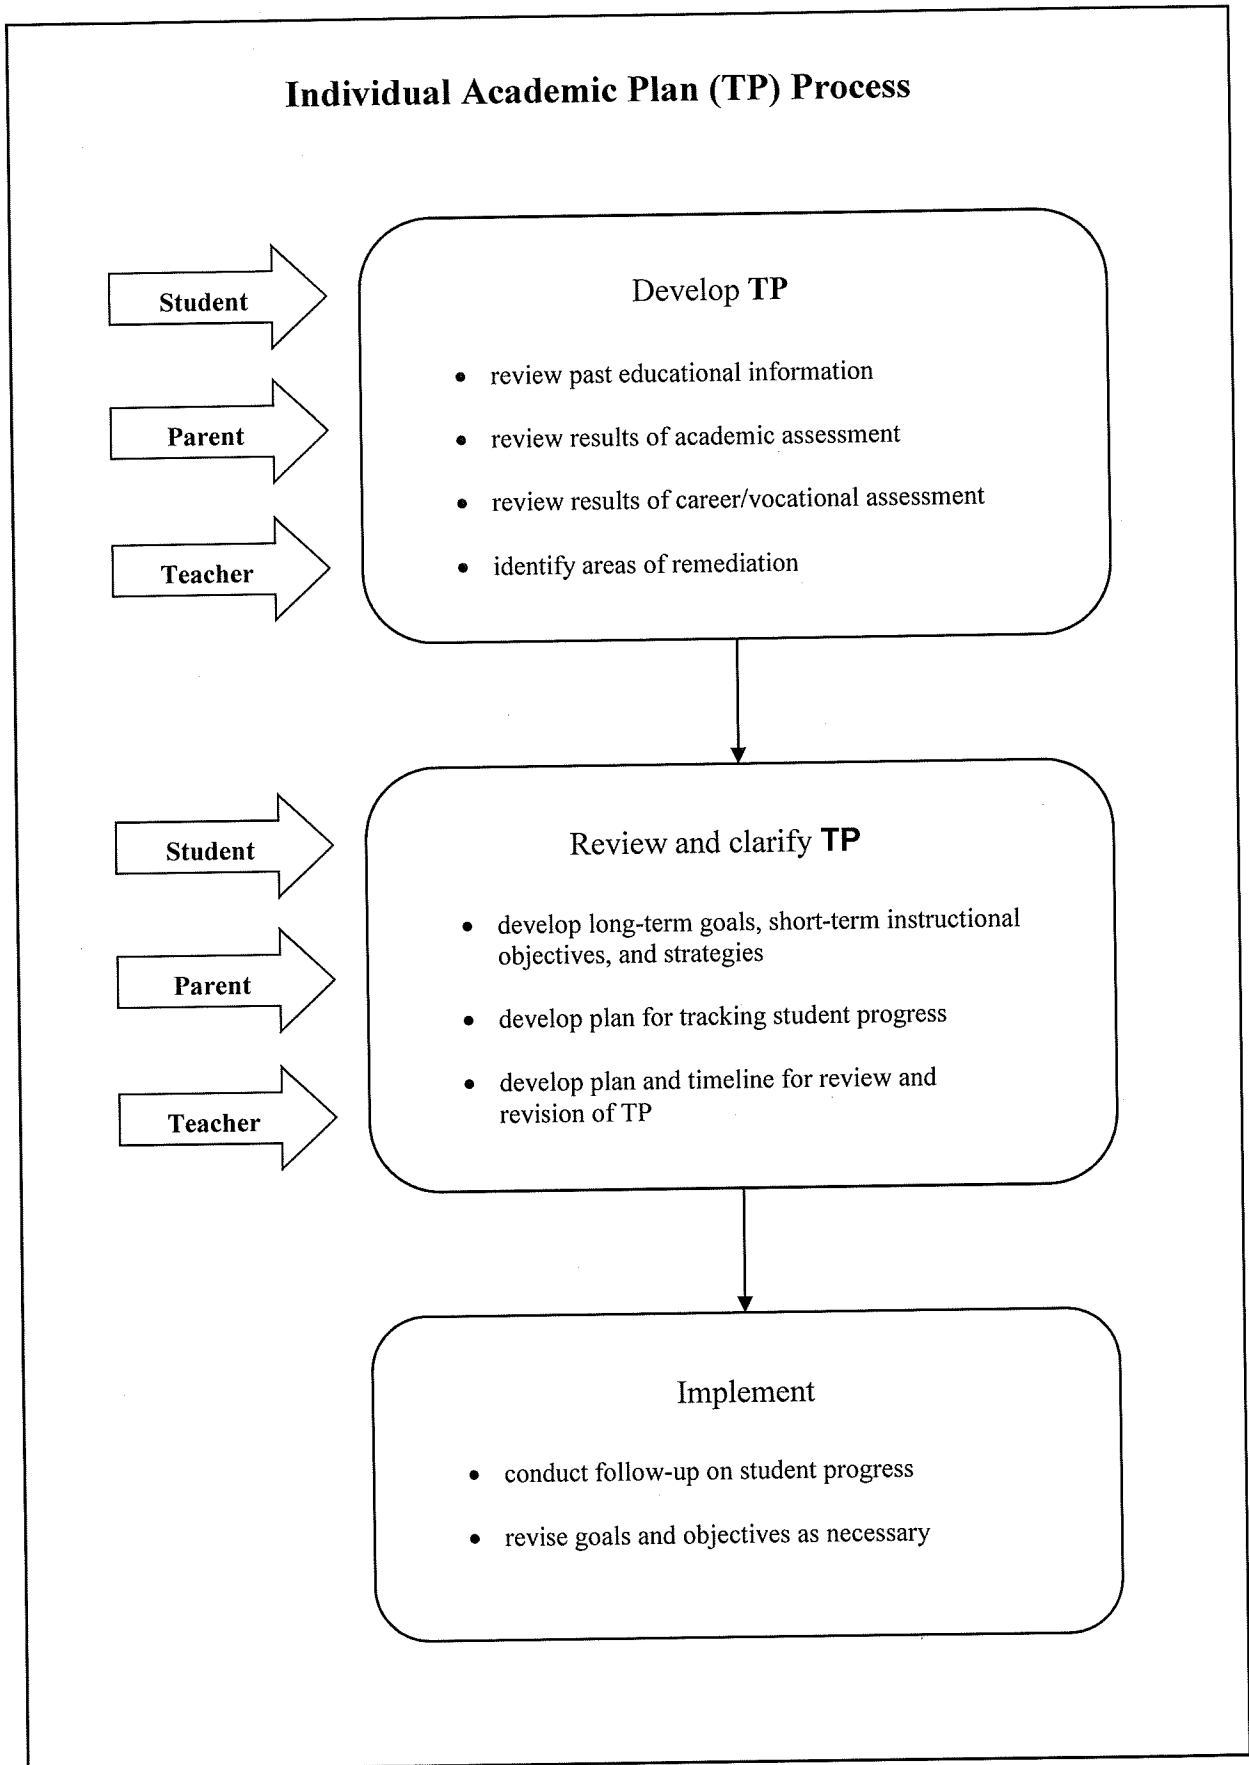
Individual Academic Plan (TP) Process

Student

Parent

Teacher

Develop TP

- review past educational information
- review results of academic assessment
- review results of career/vocational assessment
- identify areas of remediation

Student

Parent

Teacher

Review and clarify TP

- develop long-term goals, short-term instructional objectives, and strategies
- develop plan for tracking student progress
- develop plan and timeline for review and revision of TP

Implement

- conduct follow-up on student progress
- revise goals and objectives as necessary